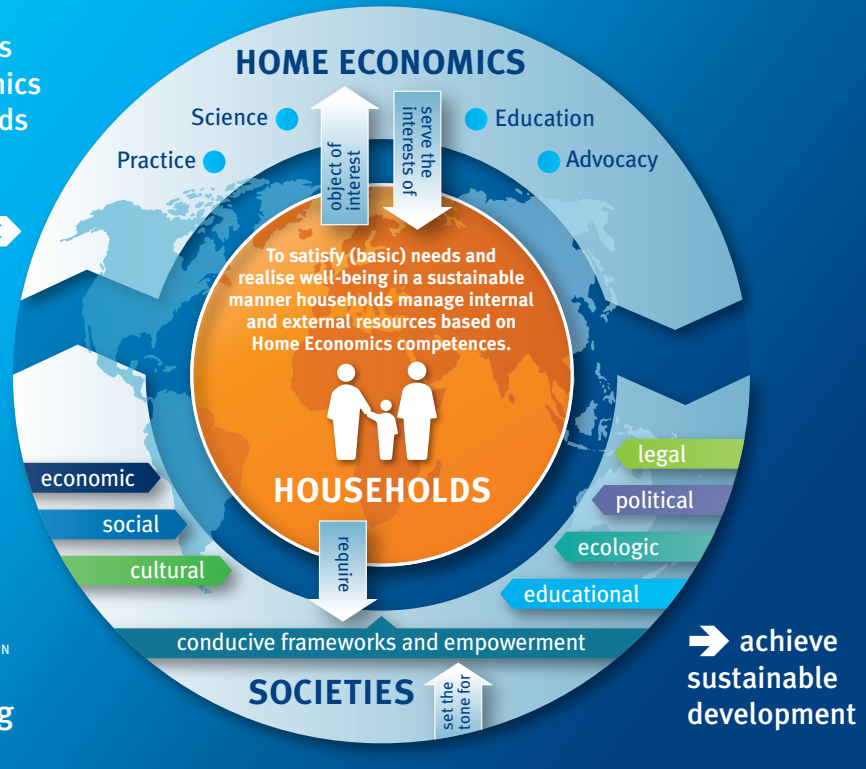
s
nics
ds

HOME ECONOMICS

Science

Practice

object of interest

serve the interests of

Education

Advocacy

To satisfy (basic) needs and realise well-being in a sustainable manner households manage internal and external resources based on Home Economics competences.

HOUSEHOLDS

economic

social

cultural

legal

political

ecologic

educational

require

conducive frameworks and empowerment

N

g

SOCIETIES

set the tone for

achieve sustainable development